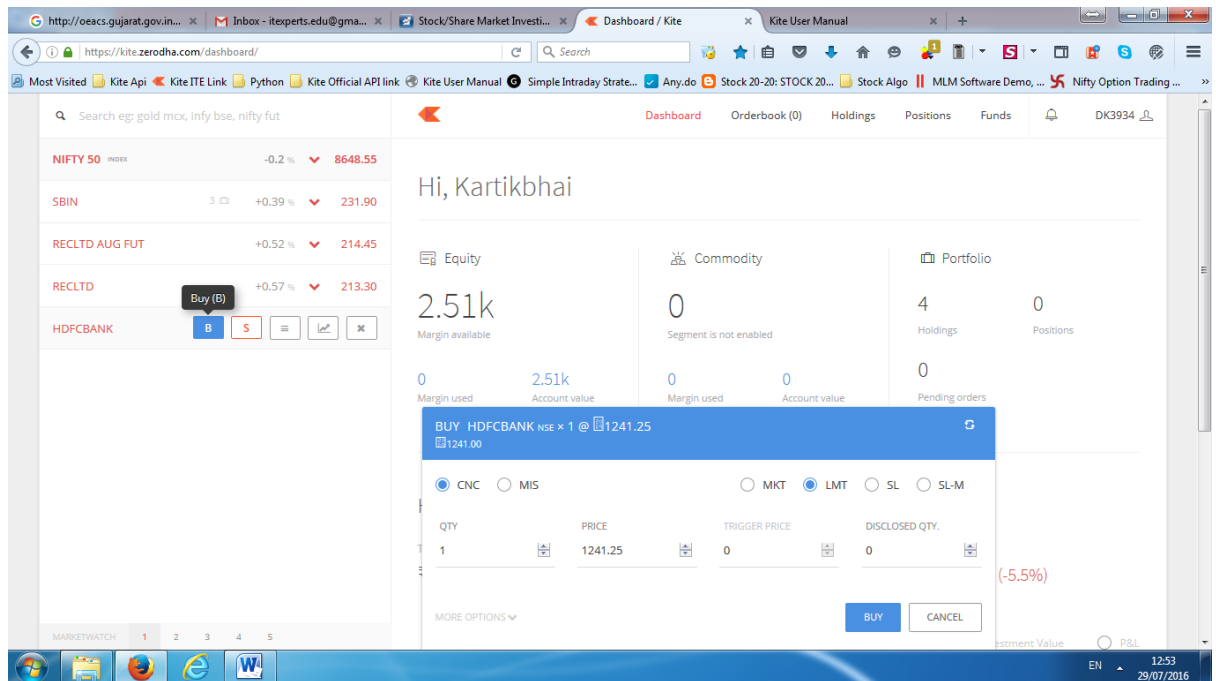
http://oeacs.gujarat.gov.in... | Inbox - itexperts.edu@gma... | Stock/Share Market Investi... | Dashboard / Kite | Kite User Manual

https://kite.zerodha.com/dashboard/

Search

Most Visited | Kite Api | Kite ITE Link | Python | Kite Official API link | Kite User Manual | Simple Intraday Strate... | Any.do | Stock 20-20: STOCK 20... | Stock Algo | MLM Software Demo, ... | Nifty Option Trading ...

Search eg: gold mcx, infy bse, nifty fut

| | | |
|---|---|---|
| NIFTY 50 INDEX | -0.2 % | 8648.55 |
| SBIN 3 | +0.39 % | 231.90 |
| RECLTD AUG FUT | +0.52 % | 214.45 |
| RECLTD | +0.57 % | 213.30 |
| HDFCBANK | | |

Buy (B)

B S

MARKETWATCH 1 2 3 4 5

Dashboard Orderbook (0) Holdings Positions Funds DK3934

Hi, Kartikbhai

Equity

2.51k
Margin available

0 Margin used
2.51k Account value

Commodity

0
Segment is not enabled

0 Margin used
0 Account value

Portfolio

4 Holdings
0 Positions
0 Pending orders

BUY HDFCBANK NSE × 1 @ 1241.25
1241.00

CNC MIS MKT LMT SL SL-M

| QTY | PRICE | TRIGGER PRICE | DISCLOSED QTY. |
|---|---|---|---|
| 1 | 1241.25 | 0 | 0 |

(-5.5%)

MORE OPTIONS

BUY CANCEL

estment Value P&L

EN 12:53 29/07/2016